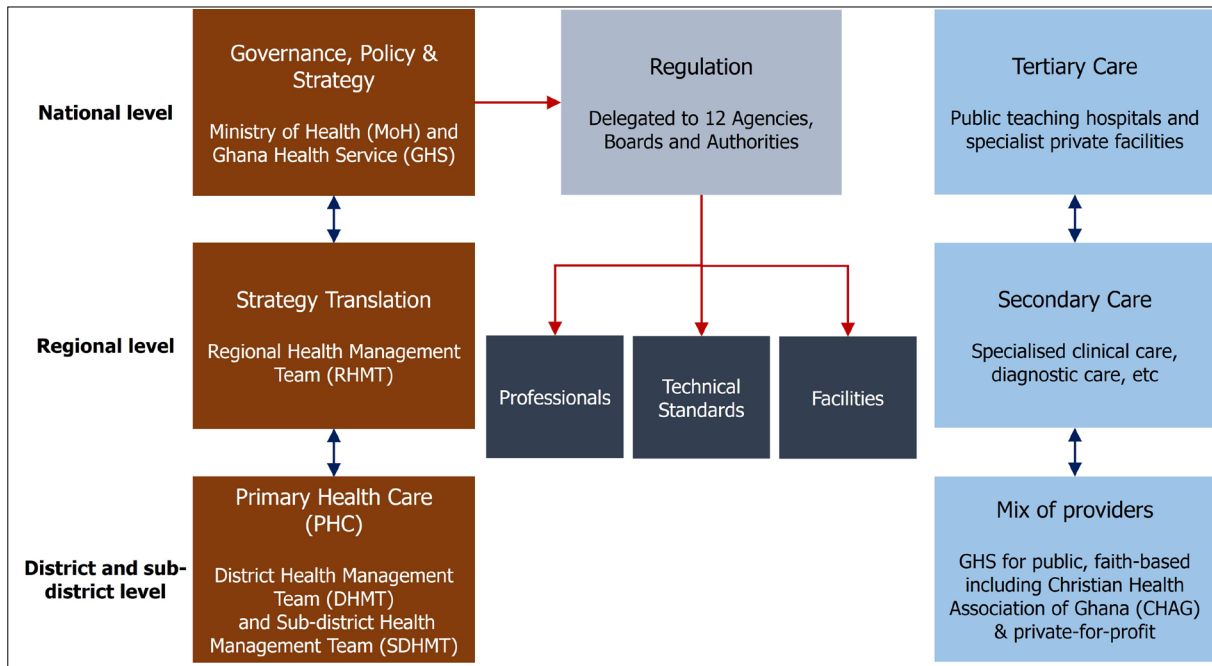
National level

Governance, Policy & Strategy

Ministry of Health (MoH) and Ghana Health Service (GHS)

Regulation

Delegated to 12 Agencies, Boards and Authorities

Tertiary Care

Public teaching hospitals and specialist private facilities

Regional level

Strategy Translation

Regional Health Management Team (RHMT)

Professionals

Technical Standards

Facilities

Secondary Care

Specialised clinical care, diagnostic care, etc

District and sub-district level

Primary Health Care (PHC)

District Health Management Team (DHMT) and Sub-district Health Management Team (SDHMT)

Mix of providers

GHS for public, faith-based including Christian Health Association of Ghana (CHAG) & private-for-profit